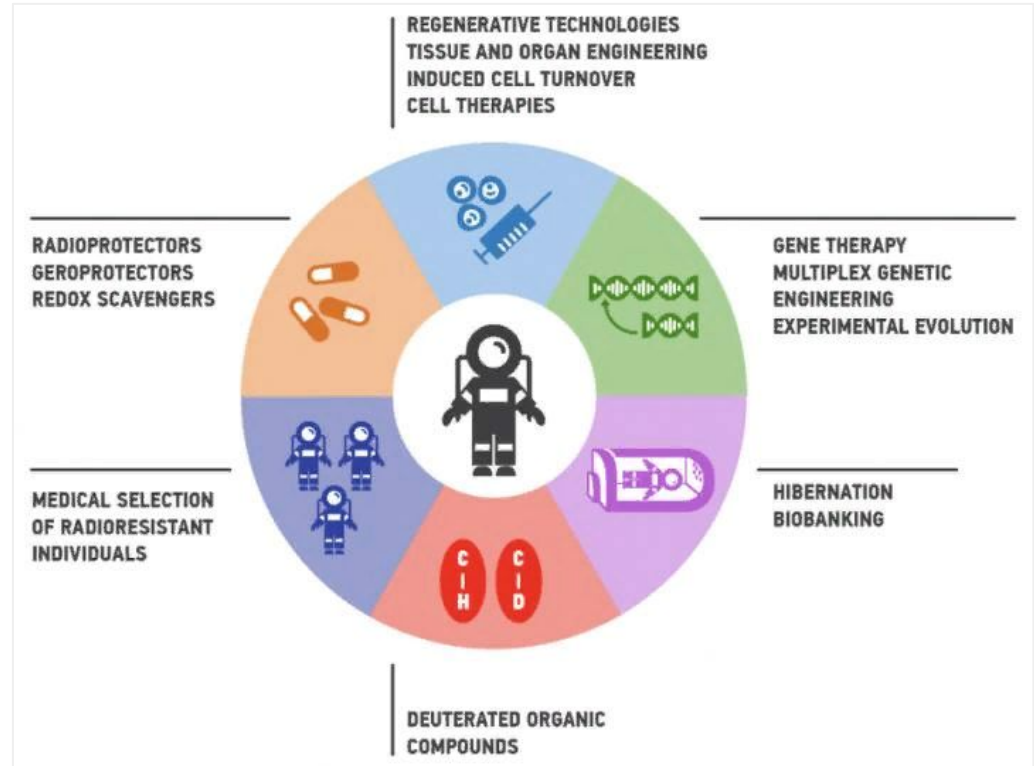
REGENERATIVE TECHNOLOGIES
TISSUE AND ORGAN ENGINEERING
INDUCED CELL TURNOVER
CELL THERAPIES

RADIOPROTECTORS
GEROPROTECTORS
REDOX SCAVENGERS

GENE THERAPY
MULTIPLEX GENETIC ENGINEERING
EXPERIMENTAL EVOLUTION

MEDICAL SELECTION OF RADIORESISTANT INDIVIDUALS

HIBERNATION
BIOBANKING

C
|
H

C
|
D

DEUTERATED ORGANIC COMPOUNDS